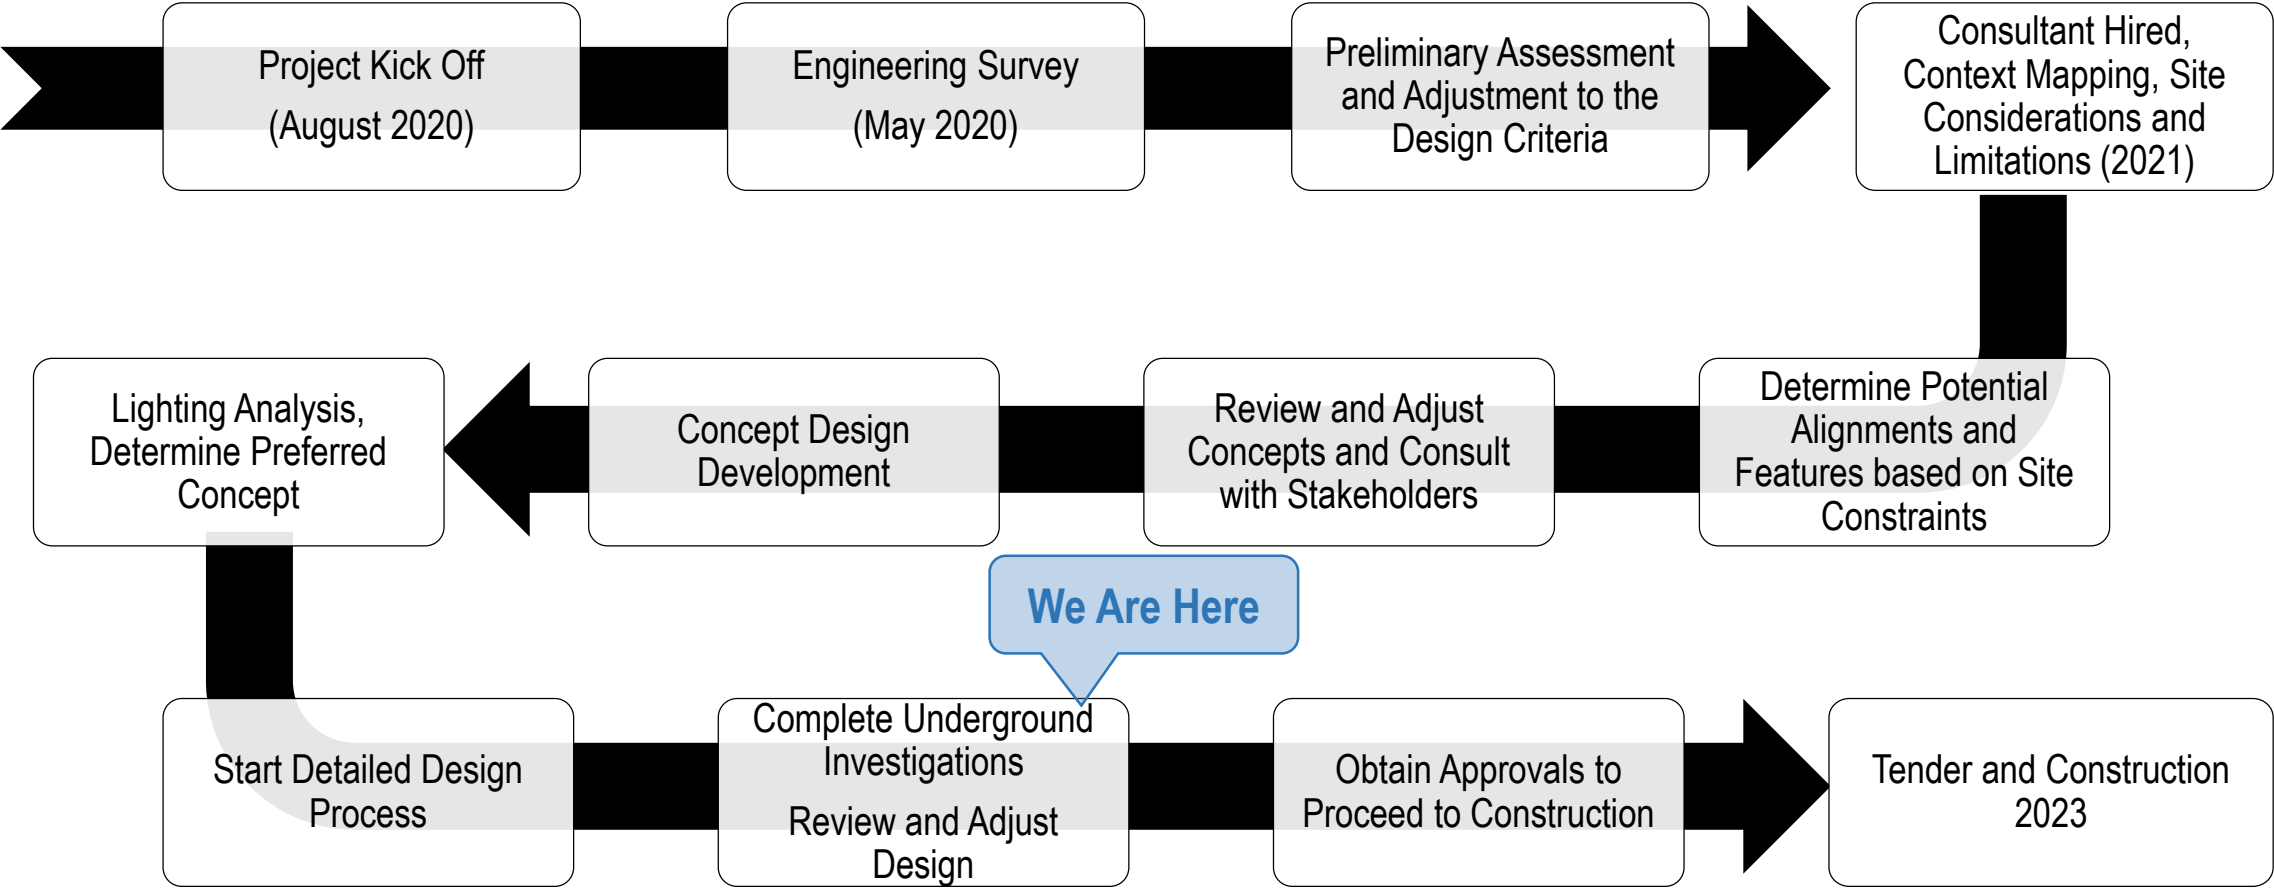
Project Kick Off
(August 2020)

Engineering Survey
(May 2020)

Preliminary Assessment and Adjustment to the Design Criteria

Consultant Hired, Context Mapping, Site Considerations and Limitations (2021)

Determine Potential Alignments and Features based on Site Constraints

Review and Adjust Concepts and Consult with Stakeholders

Concept Design Development

Lighting Analysis, Determine Preferred Concept

Start Detailed Design Process

We Are Here

Complete Underground Investigations

Review and Adjust Design

Obtain Approvals to Proceed to Construction

Tender and Construction 2023